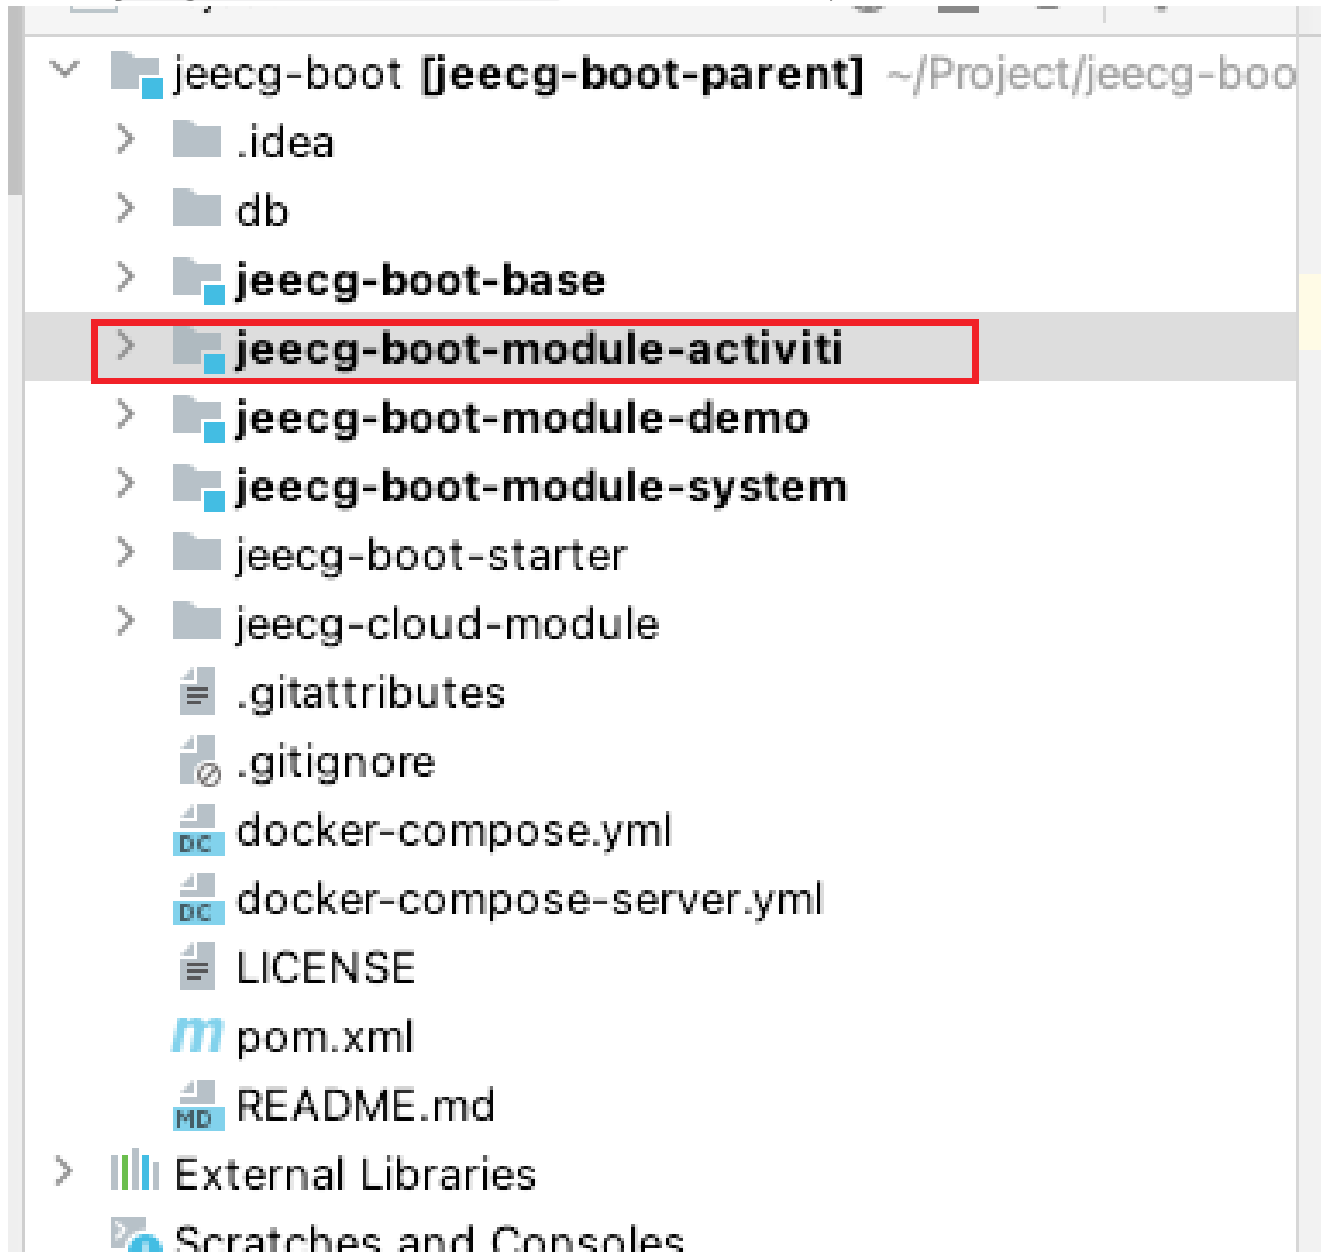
jeecg-boot [jeecg-boot-parent] ~/Project/jeecg-boo
.idea
db
jeecg-boot-base
jeecg-boot-module-activiti
jeecg-boot-module-demo
jeecg-boot-module-system
jeecg-boot-starter
jeecg-cloud-module
.gitattributes
.gitignore
DC docker-compose.yml
DC docker-compose-server.yml
LICENSE
pom.xml
MD README.md
External Libraries
Scratches and Consoles